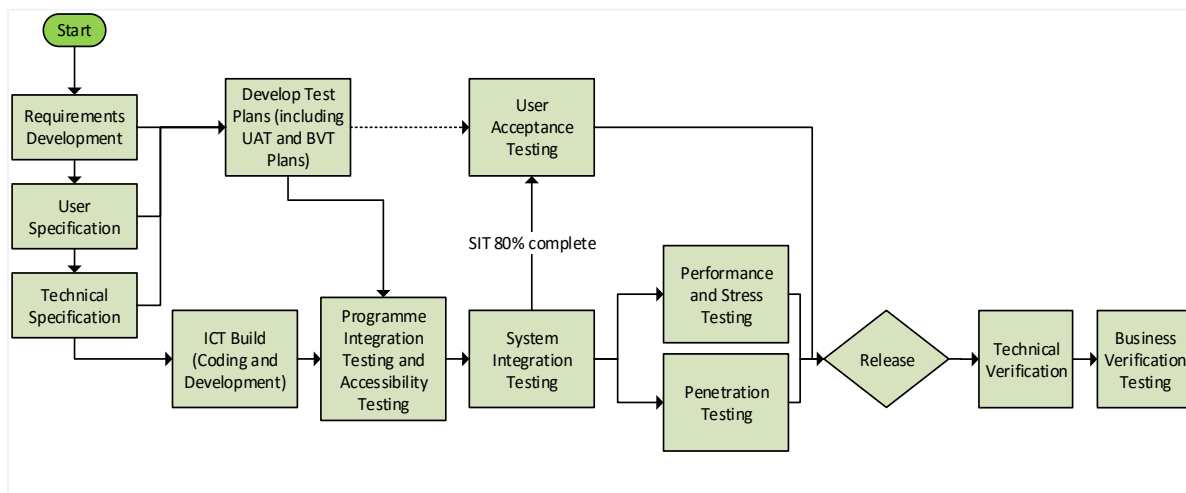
Start

Requirements Development

User Specification

Technical Specification

Develop Test Plans (including UAT and BVT Plans)

User Acceptance Testing

SIT 80% complete

ICT Build (Coding and Development)

Programme Integration Testing and Accessibility Testing

System Integration Testing

Performance and Stress Testing

Penetration Testing

Release

Technical Verification

Business Verification Testing